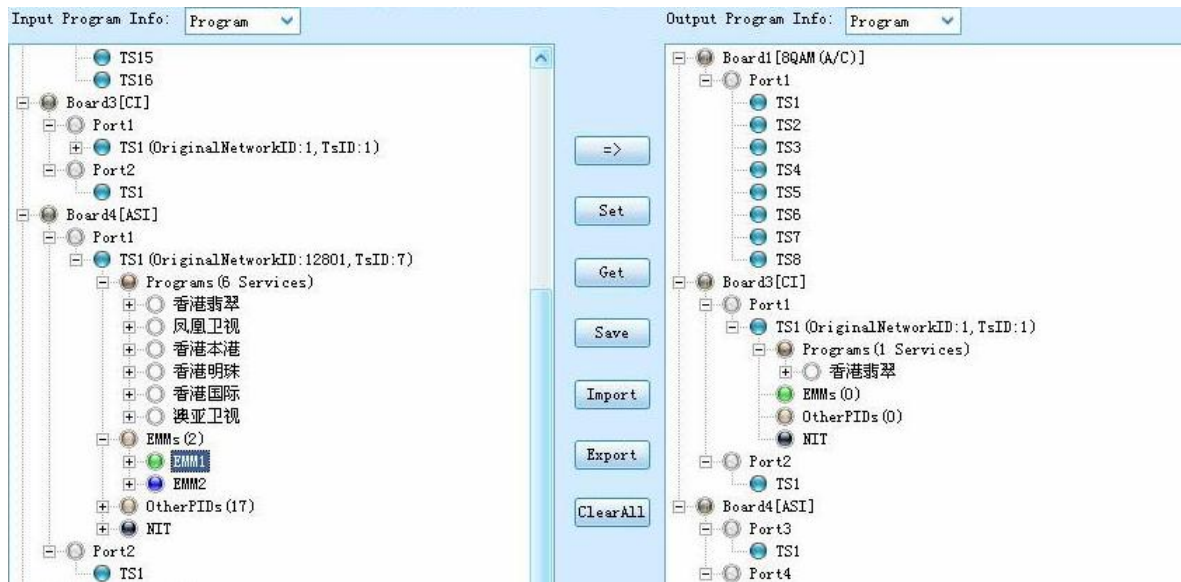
Input Program Info: Program

TS15
TS16
Board3[CI]
Port1
TS1 (OriginalNetworkID:1, TsID:1)
Port2
TS1
Board4[ASI]
Port1
TS1 (OriginalNetworkID:12801, TsID:7)
Programs (6 Services)
香港翡翠
凤凰卫视
香港本港
香港明珠
香港国际
澳亚卫视
EMMs (2)
EMM1
EMM2
OtherPIDs (17)
NIT
Port2
TS1

=>

Set

Get

Save

Import

Export

ClearAll

Output Program Info: Program

Board1[8QAM(A/C)]
Port1
TS1
TS2
TS3
TS4
TS5
TS6
TS7
TS8
Board3[CI]
Port1
TS1 (OriginalNetworkID:1, TsID:1)
Programs (1 Services)
香港翡翠
EMMs (0)
OtherPIDs (0)
NIT
Port2
TS1
Board4[ASI]
Port3
TS1
Port4